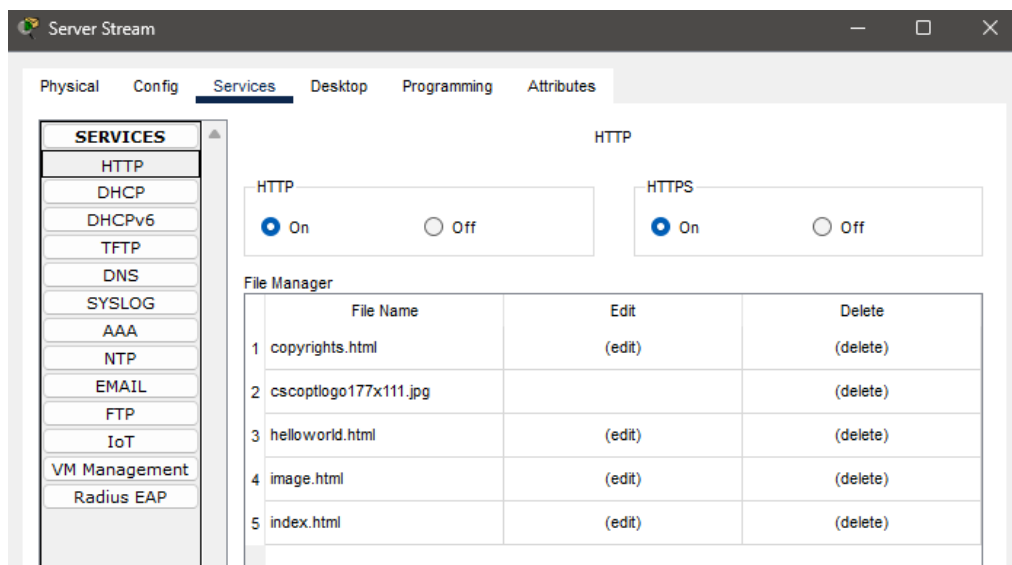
Server Stream

Physical Config Services Desktop Programming Attributes

SERVICES
HTTP
DHCP
DHCPv6
TFTP
DNS
SYSLOG
AAA
NTP
EMAIL
FTP
IoT
VM Management
Radius EAP

HTTP

HTTP
On Off

HTTPS
On Off

File Manager

| | File Name | Edit | Delete |
|---|---|---|---|
| 1 | copyrights.html | (edit) | (delete) |
| 2 | cscoptlogo177x111.jpg | | (delete) |
| 3 | helloworld.html | (edit) | (delete) |
| 4 | image.html | (edit) | (delete) |
| 5 | index.html | (edit) | (delete) |